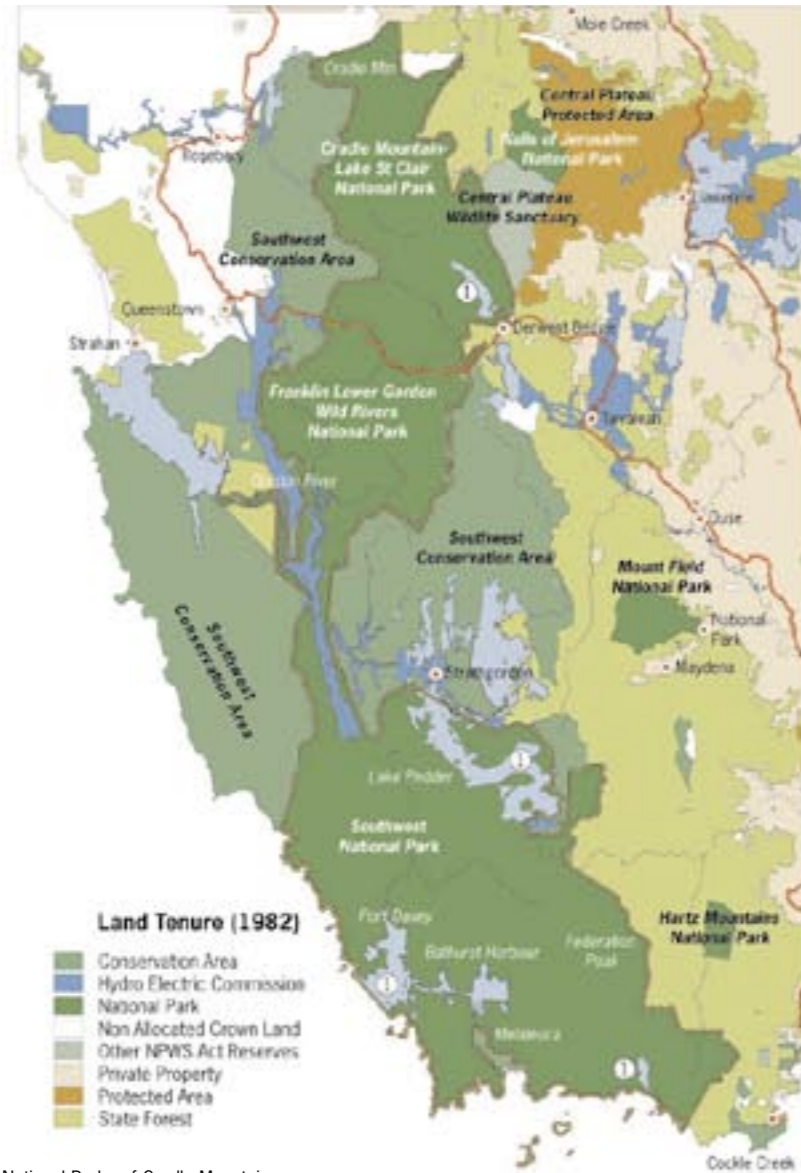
Mole Creek

Cradle Mtn

Central Plateau Protected Area

Walls of Jerusalem National Park

Rosebery

Cradle Mountain-Lake St Clair National Park

Central Plateau Wildlife Sanctuary

Liawenee

Southwest Conservation Area

Queenstown

Strahan

Derwent Bridge

Franklin Lower Gordon Wild Rivers National Park

Tarraleah

Gordon River

Ouse

Southwest Conservation Area

Mount Field National Park

Southwest Conservation Area

National Park

Strathgordon

Maydena

Lake Pedder

Southwest National Park

Land Tenure (1982)

Conservation Area
Hydro Electric Commission
National Park
Non Allocated Crown Land
Other NPWS Act Reserves
Private Property
Protected Area
State Forest

Port Davey

Bathurst Harbour

Federation Peak

Hartz Mountains National Park

Melaleuca

Cockle Creek

National Parks of Cradle Mountain